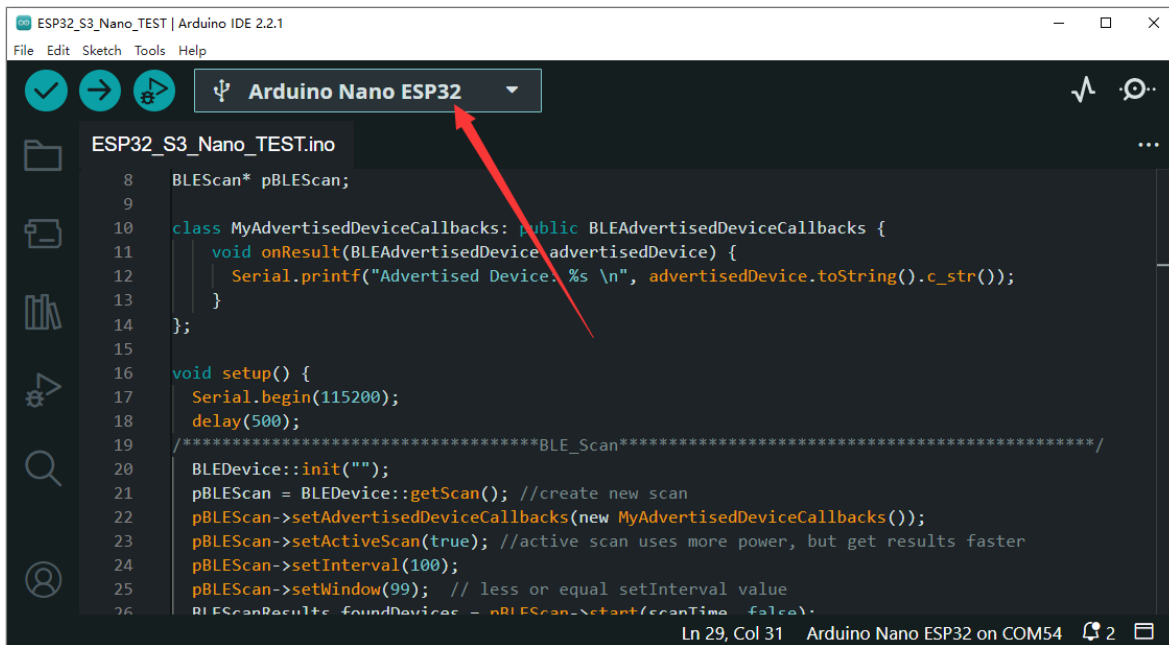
ESP32_S3_Nano_TEST | Arduino IDE 2.2.1

File Edit Sketch Tools Help

Arduino Nano ESP32

ESP32_S3_Nano_TEST.ino

8 BLEScan* pBLEScan;
9
10 class MyAdvertisedDeviceCallbacks: public BLEAdvertisedDeviceCallbacks {
11 void onResult(BLEAdvertisedDevice advertisedDevice) {
12 Serial.printf("Advertised Device: %s \n", advertisedDevice.toString().c_str());
13 }
14 };
15
16 void setup() {
17 Serial.begin(115200);
18 delay(500);
19 /***********************************BLE_Scan*********************************************/
20 BLEDevice::init("");
21 pBLEScan = BLEDevice::getScan(); //create new scan
22 pBLEScan->setAdvertisedDeviceCallbacks(new MyAdvertisedDeviceCallbacks());
23 pBLEScan->setActiveScan(true); //active scan uses more power, but get results faster
24 pBLEScan->setInterval(100);
25 pBLEScan->setWindow(99); // less or equal setInterval value
26 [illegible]

Ln 29, Col 31 Arduino Nano ESP32 on COM54 2